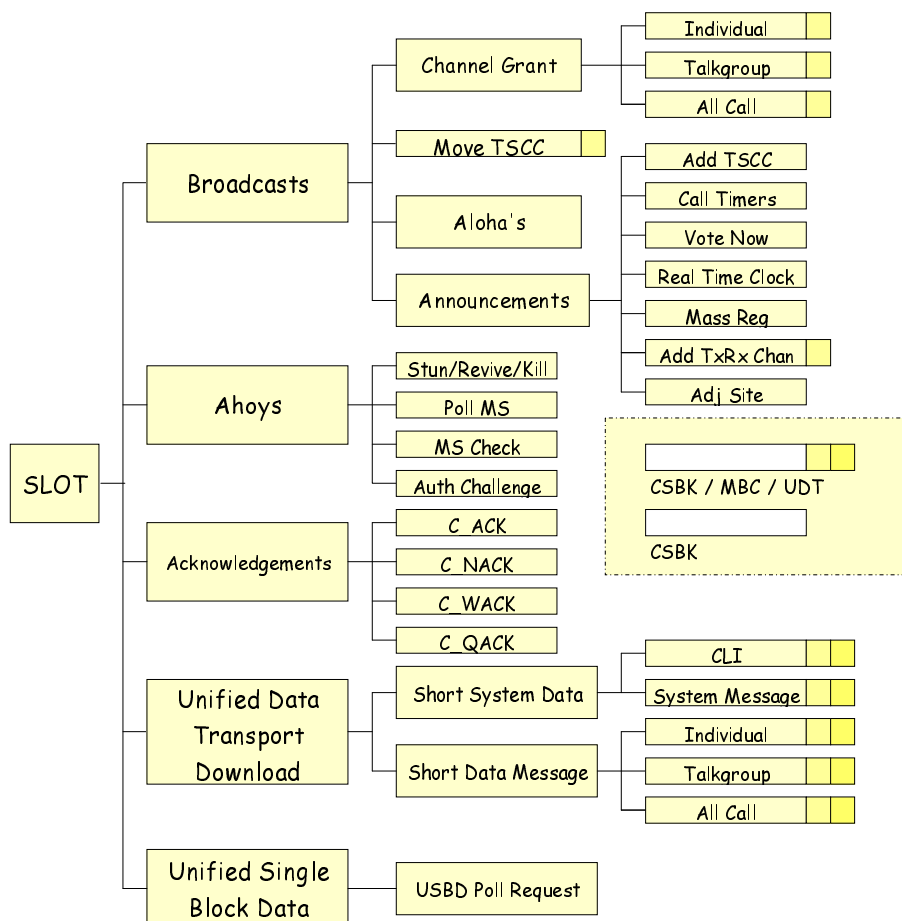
SLOT

Broadcasts

Channel Grant

Individual

Talkgroup

All Call

Move TSCC

Aloha's

Announcements

Add TSCC

Call Timers

Vote Now

Real Time Clock

Mass Reg

Add TxRx Chan

Adj Site

Ahoys

Stun/Revive/Kill

Poll MS

MS Check

Auth Challenge

CSBK / MBC / UDT

CSBK

Acknowledgements

C_ACK

C_NACK

C_WACK

C_QACK

Unified Data Transport Download

Short System Data

CLI

System Message

Short Data Message

Individual

Talkgroup

All Call

Unified Single Block Data

USBD Poll Request